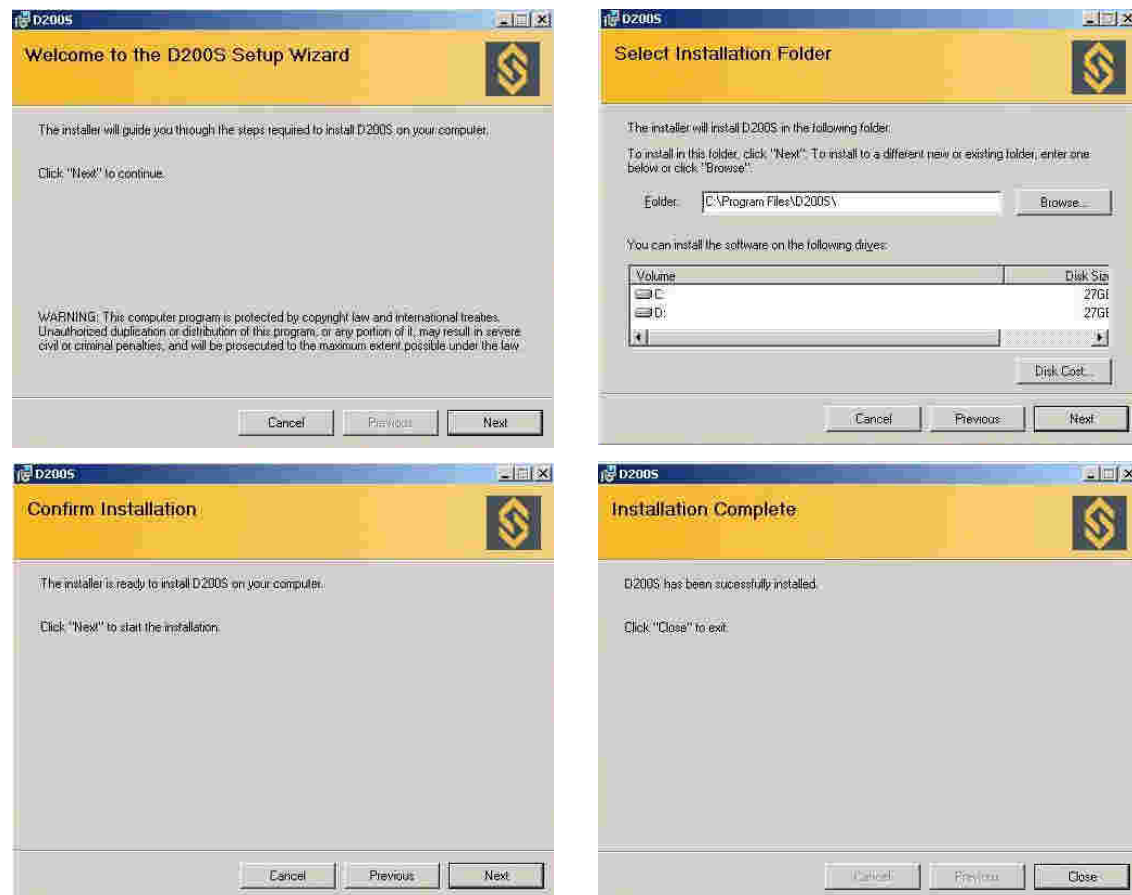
D200S

Welcome to the D200S Setup Wizard

The installer will guide you through the steps required to install D200S on your computer.

Click "Next" to continue.

WARNING: This computer program is protected by copyright law and international treaties. Unauthorized duplication or distribution of this program, or any portion of it, may result in severe civil or criminal penalties, and will be prosecuted to the maximum extent possible under the law.

Cancel Previous Next

D200S

Select Installation Folder

The installer will install D200S in the following folder.

To install in this folder, click "Next". To install to a different new or existing folder, enter one below or click "Browse".

Folder: C:\Program Files\D200S\ Browse...

You can install the software on the following drives:

| Volume | Disk Siz |
|---|---|
| C: | 27GI |
| D: | 27GI |

Disk Cost...

Cancel Previous Next

D200S

Confirm Installation

The installer is ready to install D200S on your computer.

Click "Next" to start the installation.

Cancel Previous Next

D200S

Installation Complete

D200S has been sucessfully installed.

Click "Close" to exit.

Cancel Previous Close